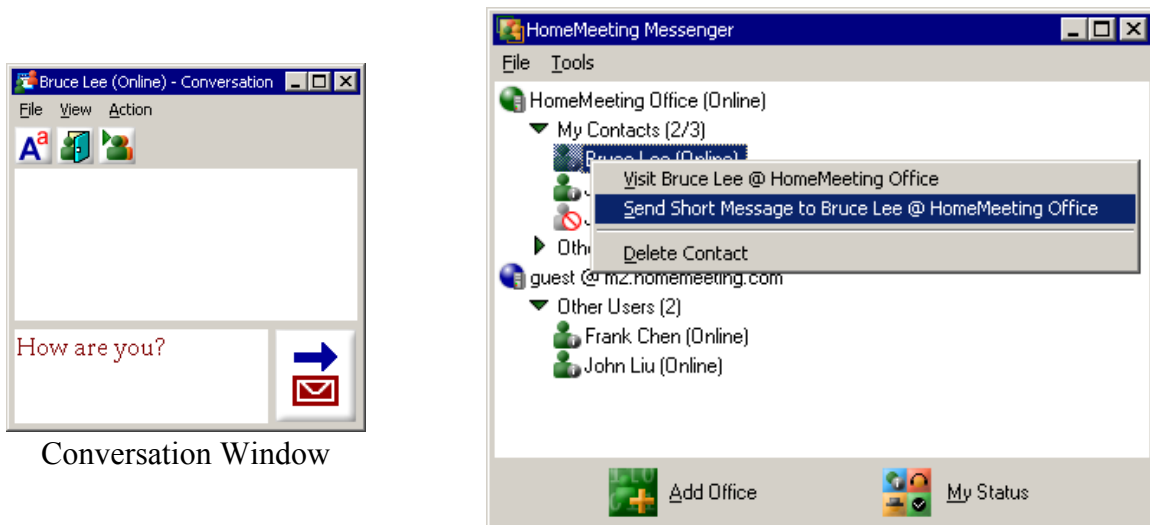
Bruce Lee (Online) - Conversation

File View Action

How are you?

Conversation Window

HomeMeeting Messenger

File Tools

HomeMeeting Office (Online)

My Contacts (2/3)

Bruce Lee (Online)

Visit Bruce Lee @ HomeMeeting Office

Send Short Message to Bruce Lee @ HomeMeeting Office

Delete Contact

Othe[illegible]

guest @ m2.homemeeting.com

Other Users (2)

Frank Chen (Online)

John Liu (Online)

Add Office

My Status